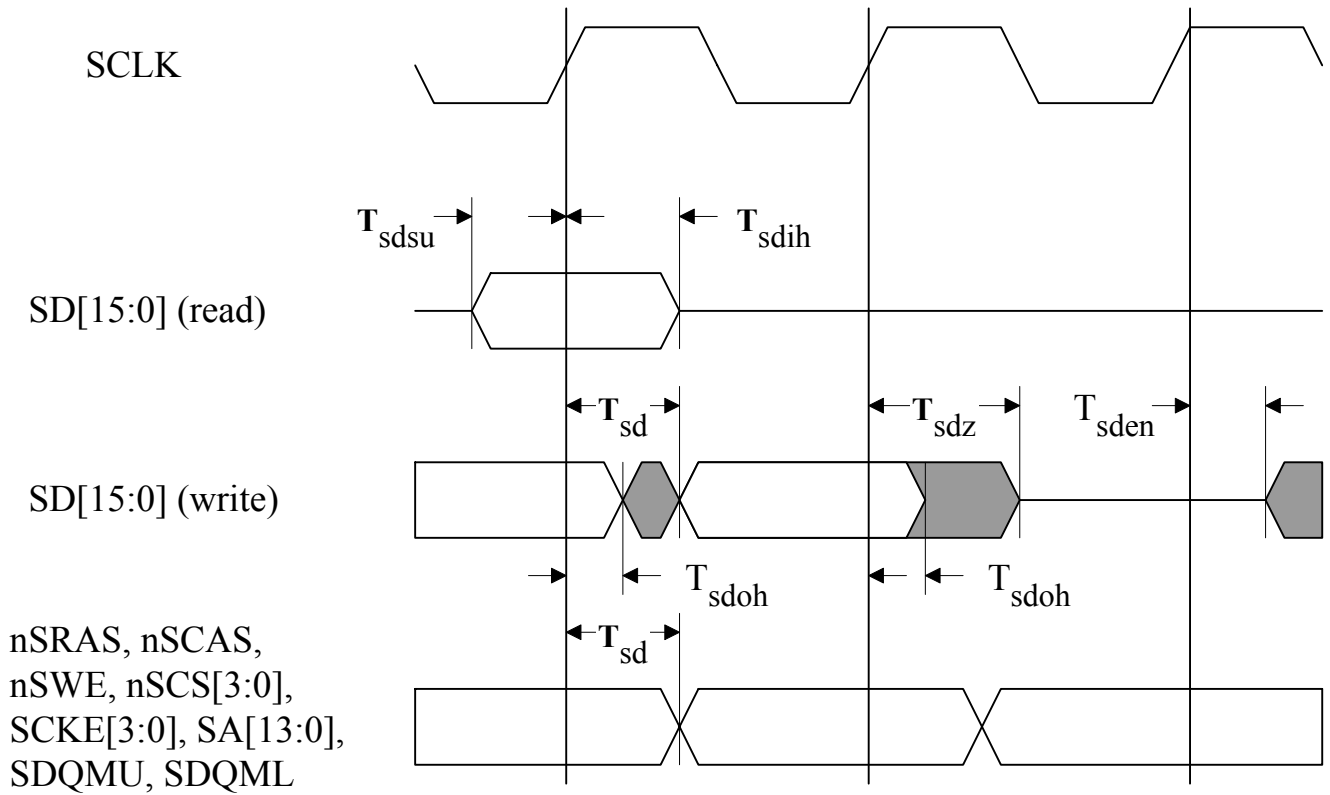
SCLK

$\mathbf{T}_{sdsu}$

$\mathbf{T}_{sdih}$

SD[15:0] (read)

$\mathbf{T}_{sd}$

$\mathbf{T}_{sdz}$

$T_{sden}$

SD[15:0] (write)

$T_{sdoh}$

$T_{sdoh}$

$\mathbf{T}_{sd}$

nSRAS, nSCAS, nSWE, nSCS[3:0], SCKE[3:0], SA[13:0], SDQMU, SDQML